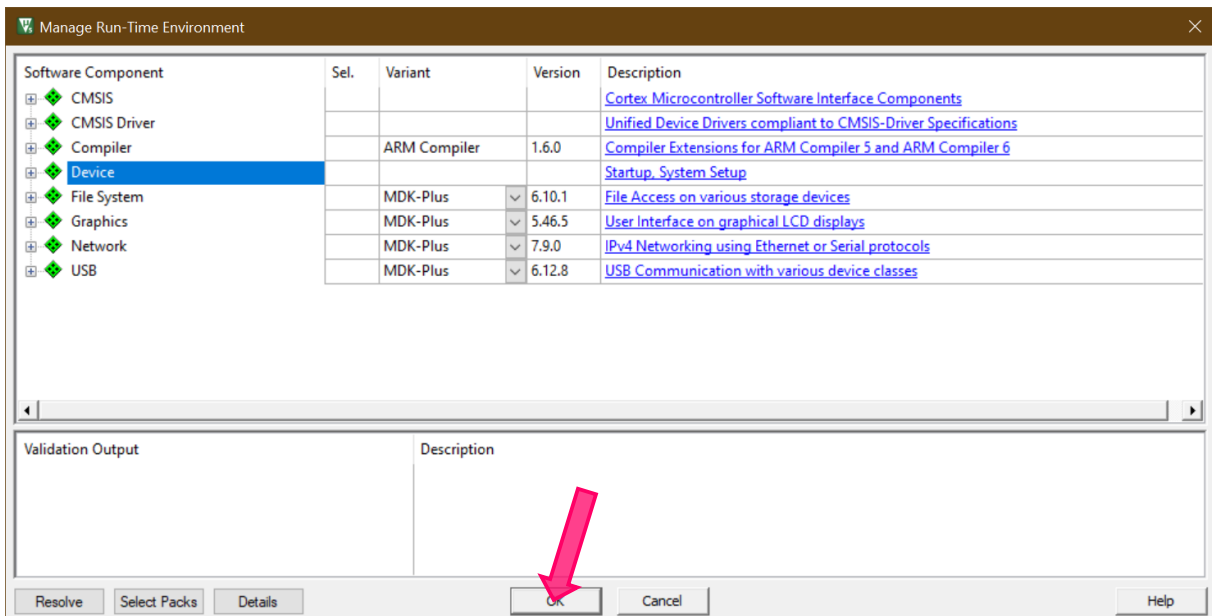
Manage Run-Time Environment

| Software Component | Sel. | Variant | Version | Description |
|---|---|---|---|---|
| CMSIS | | | | Cortex Microcontroller Software Interface Components |
| CMSIS Driver | | | | Unified Device Drivers compliant to CMSIS-Driver Specifications |
| Compiler | | ARM Compiler | 1.6.0 | Compiler Extensions for ARM Compiler 5 and ARM Compiler 6 |
| Device | | | | Startup, System Setup |
| File System | | MDK-Plus | 6.10.1 | File Access on various storage devices |
| Graphics | | MDK-Plus | 5.46.5 | User Interface on graphical LCD displays |
| Network | | MDK-Plus | 7.9.0 | IPv4 Networking using Ethernet or Serial protocols |
| USB | | MDK-Plus | 6.12.8 | USB Communication with various device classes |

| Validation Output | Description |
|---|---|

Resolve Select Packs Details OK Cancel Help